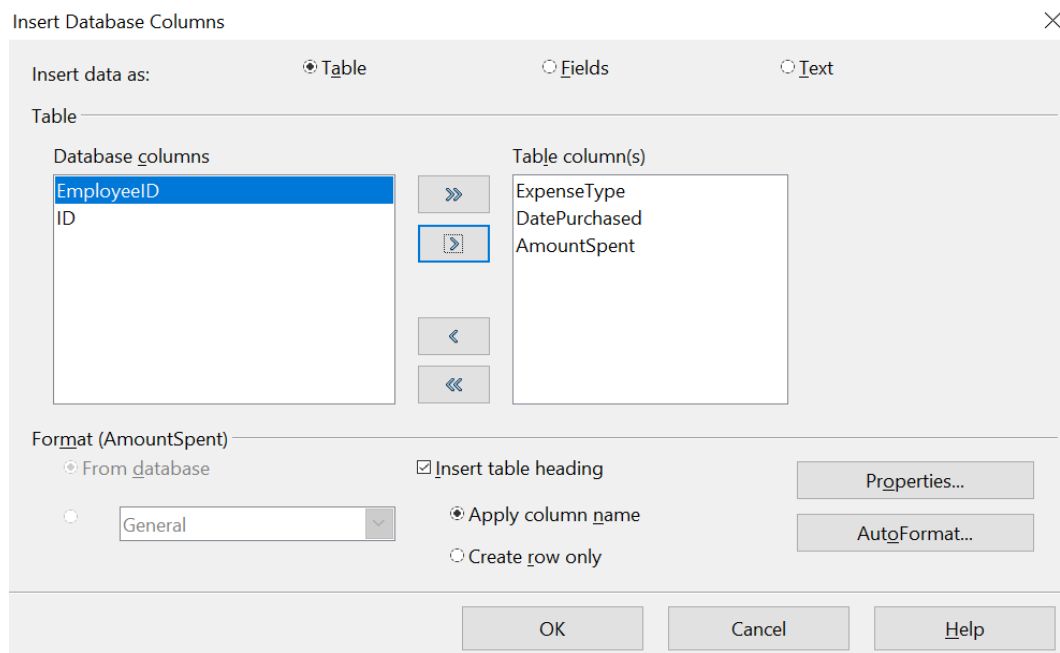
Insert Database Columns

Insert data as: Table Fields Text

Table

Database columns
EmployeeID
ID

»
>
<
«

Table column(s)
ExpenseType
DatePurchased
AmountSpent

Format (AmountSpent)
From database
General

Insert table heading
Apply column name
Create row only

Properties...
AutoFormat...

OK
Cancel
Help